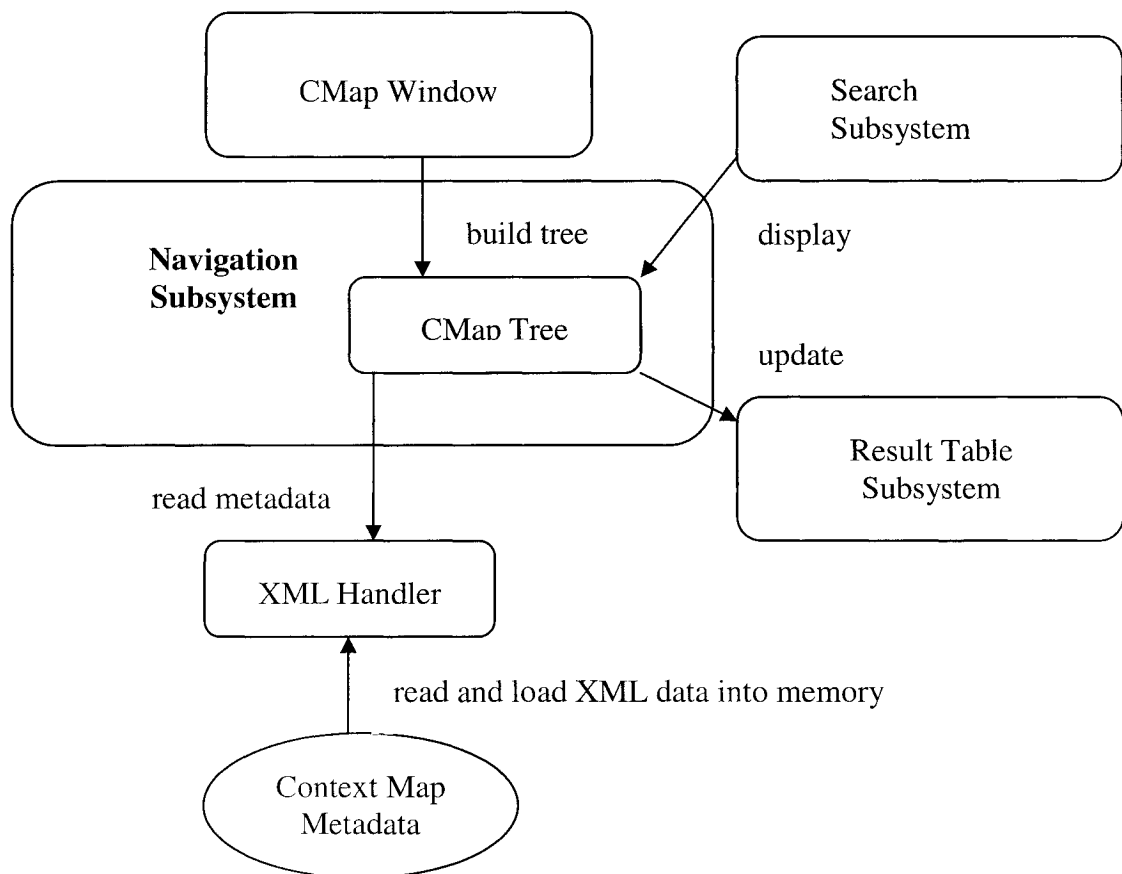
CMap Window

Search Subsystem

build tree

display

Navigation Subsystem

CMap Tree

update

Result Table Subsystem

read metadata

XML Handler

read and load XML data into memory

Context Map Metadata